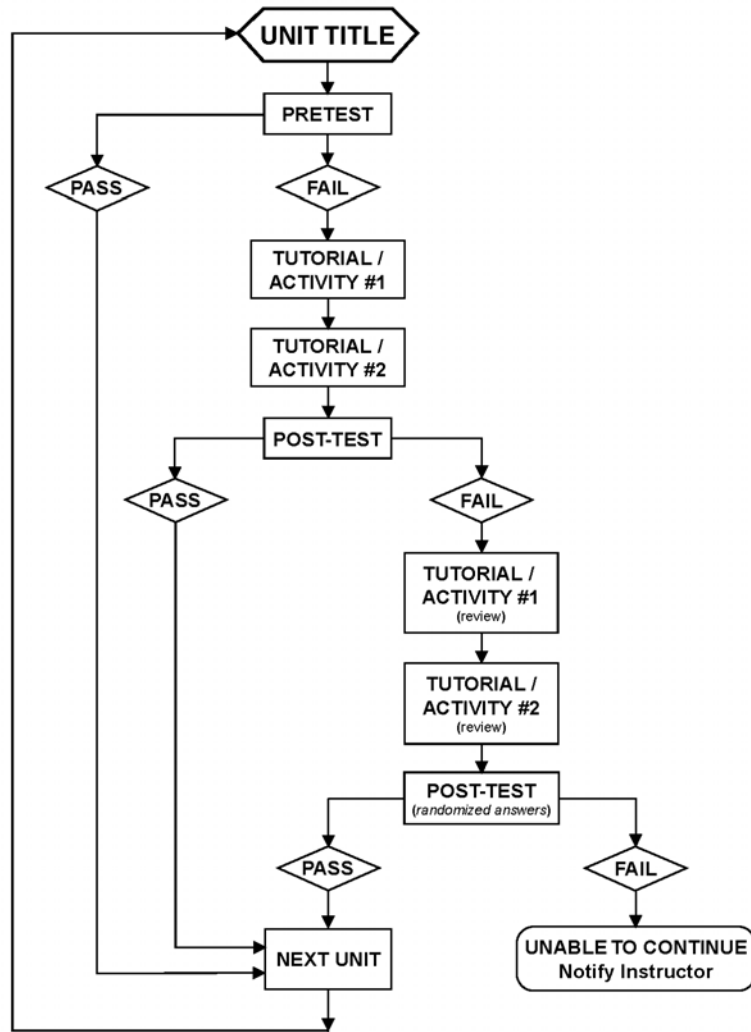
UNIT TITLE

PRETEST

PASS

FAIL

TUTORIAL / ACTIVITY #1

TUTORIAL / ACTIVITY #2

POST-TEST

PASS

FAIL

TUTORIAL / ACTIVITY #1 (review)

TUTORIAL / ACTIVITY #2 (review)

POST-TEST (randomized answers)

PASS

FAIL

NEXT UNIT

UNABLE TO CONTINUE Notify Instructor